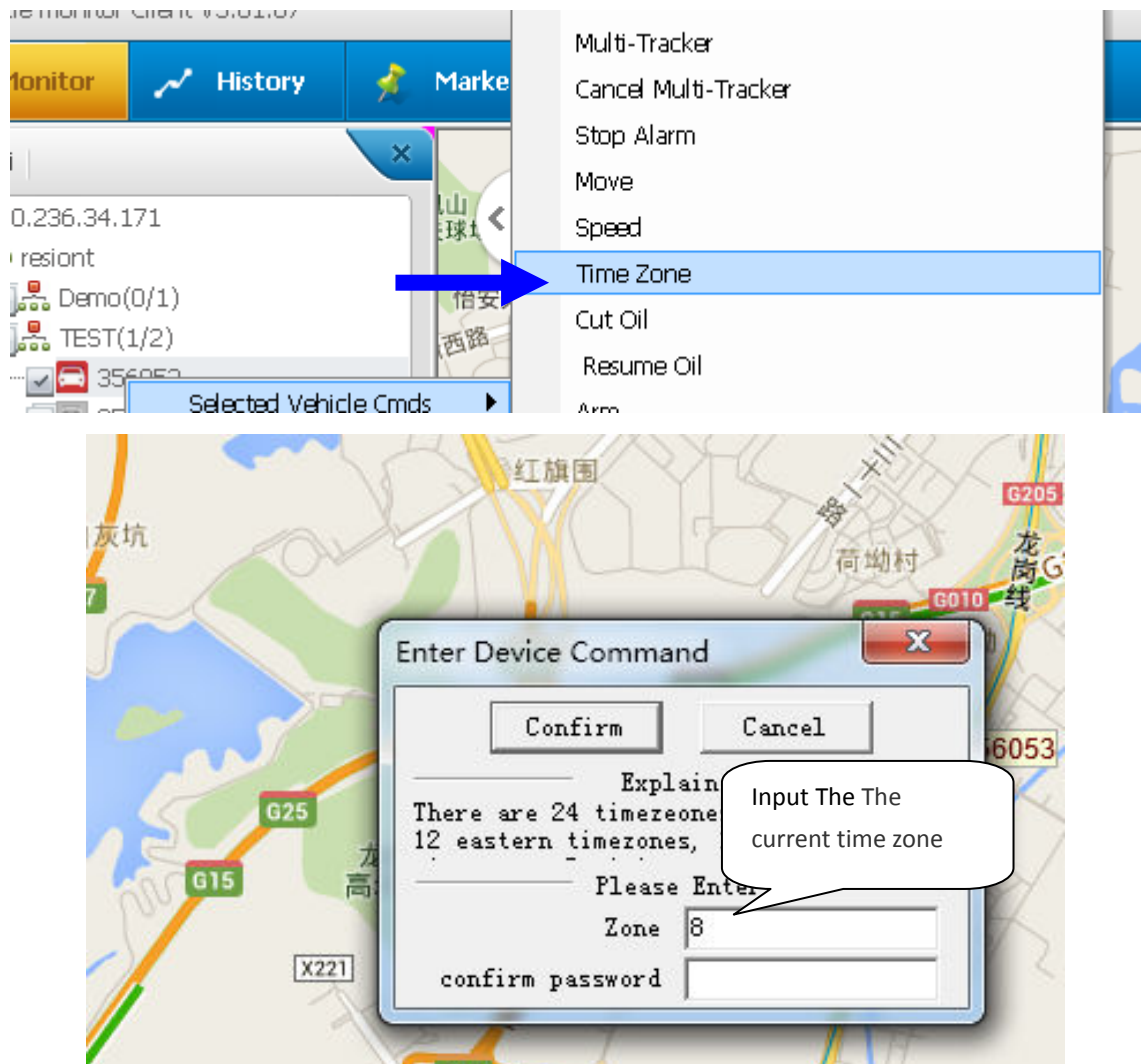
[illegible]monitor Client V3.01.07

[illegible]onitor History Marke

0.236.34.171
resiont
Demo(0/1)
TEST(1/2)
356053
Selected Vehicle Cmds

Multi-Tracker
Cancel Multi-Tracker
Stop Alarm
Move
Speed
Time Zone
Cut Oil
Resume Oil
Arm

红旗围
灰坑
荷坳村
G205
G010
龙岗线
G25
G15
X221
56053

Enter Device Command
Confirm
Cancel
Explain
There are 24 timezone
12 eastern timezones,
Please Enter
Zone 8
confirm password

Input The The current time zone